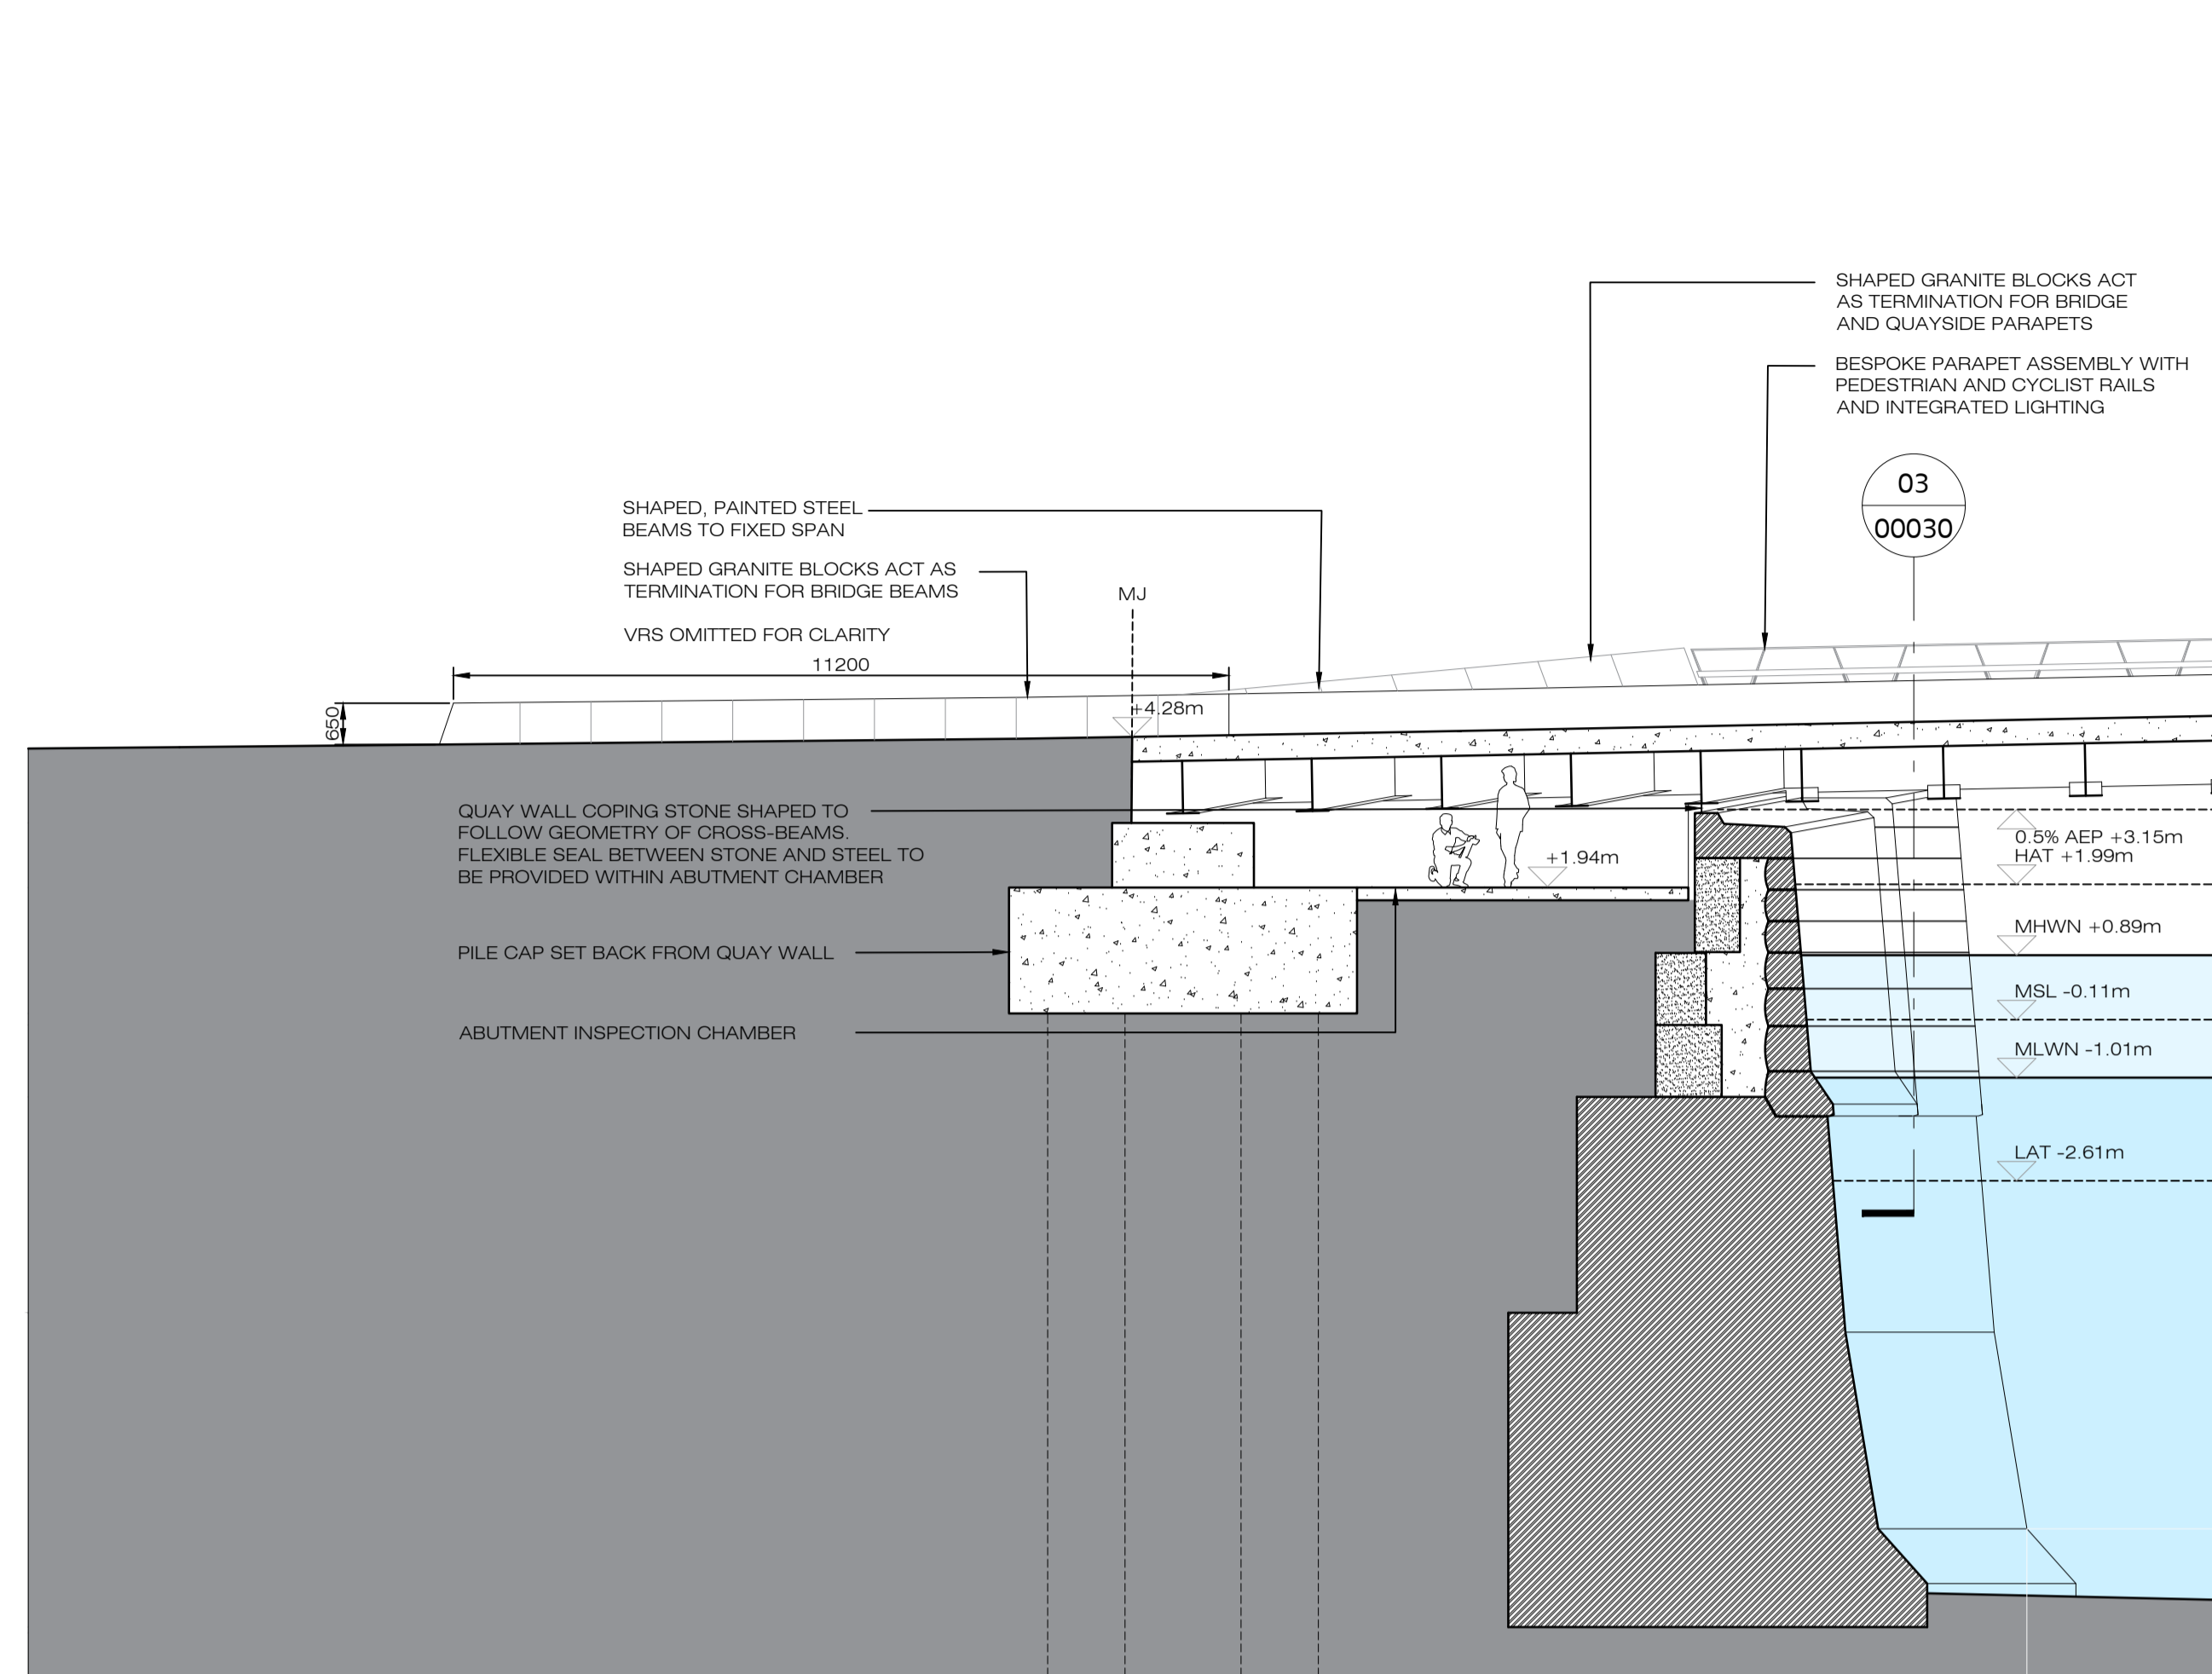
SHAPED GRANITE BLOCKS ACT AS TERMINATION FOR BRIDGE AND QUAYSIDE PARAPETS

BESPOKE PARAPET ASSEMBLY WITH PEDESTRIAN AND CYCLIST RAILS AND INTEGRATED LIGHTING

03
00030

SHAPED, PAINTED STEEL BEAMS TO FIXED SPAN

SHAPED GRANITE BLOCKS ACT AS TERMINATION FOR BRIDGE BEAMS

VRS OMITTED FOR CLARITY

MJ

11200

650

+4.28m

QUAY WALL COPING STONE SHAPED TO FOLLOW GEOMETRY OF CROSS-BEAMS. FLEXIBLE SEAL BETWEEN STONE AND STEEL TO BE PROVIDED WITHIN ABUTMENT CHAMBER

+1.94m

0.5% AEP +3.15m
HAT +1.99m

MHWN +0.89m

PILE CAP SET BACK FROM QUAY WALL

MSL -0.11m

ABUTMENT INSPECTION CHAMBER

MLWN -1.01m

LAT -2.61m